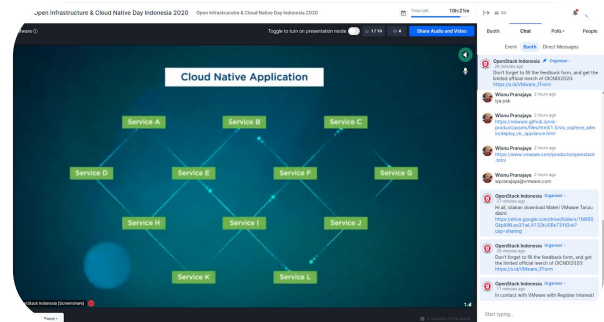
Open Infrastructure & Cloud Native Day Indonesia 2020
Open Infrastructure & Cloud Native Day Indonesia 2020
Time Left 10h 21m
Booth Chat Polls People
Event Booth Direct Messages

Mware ⓘ
Toggle to turn on presentation mode
1/16
Share Audio and Video

Cloud Native Application

Service A
Service B
Service C
Service D
Service E
Service F
Service G
Service H
Service I
Service J
Service K
Service L

OpenStack Indonesia (Screenshare)

OpenStack Indonesia Organizer
20 minutes ago
Don't forget to fill the feedback form, and get the limited official merch of OICNDI2020: https://s.id/VMware_FForm

Wisnu Pranajaya 2 hours ago
iya pak

Wisnu Pranajaya 2 hours ago
https://vmware.github.io/vic-product/assets/files/html/1.5/vic_vsphere_admin/deploy_vic_appliance.html

Wisnu Pranajaya 2 hours ago
https://www.vmware.com/products/openstack.html

Wisnu Pranajaya 2 hours ago
wpranajaya@vmware.com

OpenStack Indonesia Organizer
22 minutes ago
Hi all, silakan download Materi VMware Tanzu disini: https://drive.google.com/drive/folders/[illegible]usp=sharing

OpenStack Indonesia Organizer
20 minutes ago
Don't forget to fill the feedback form, and get the limited official merch of OICNDI2020: https://s.id/VMware_FForm

OpenStack Indonesia Organizer
11 minutes ago
In contact with VMware with Register Interest!

Start typing...